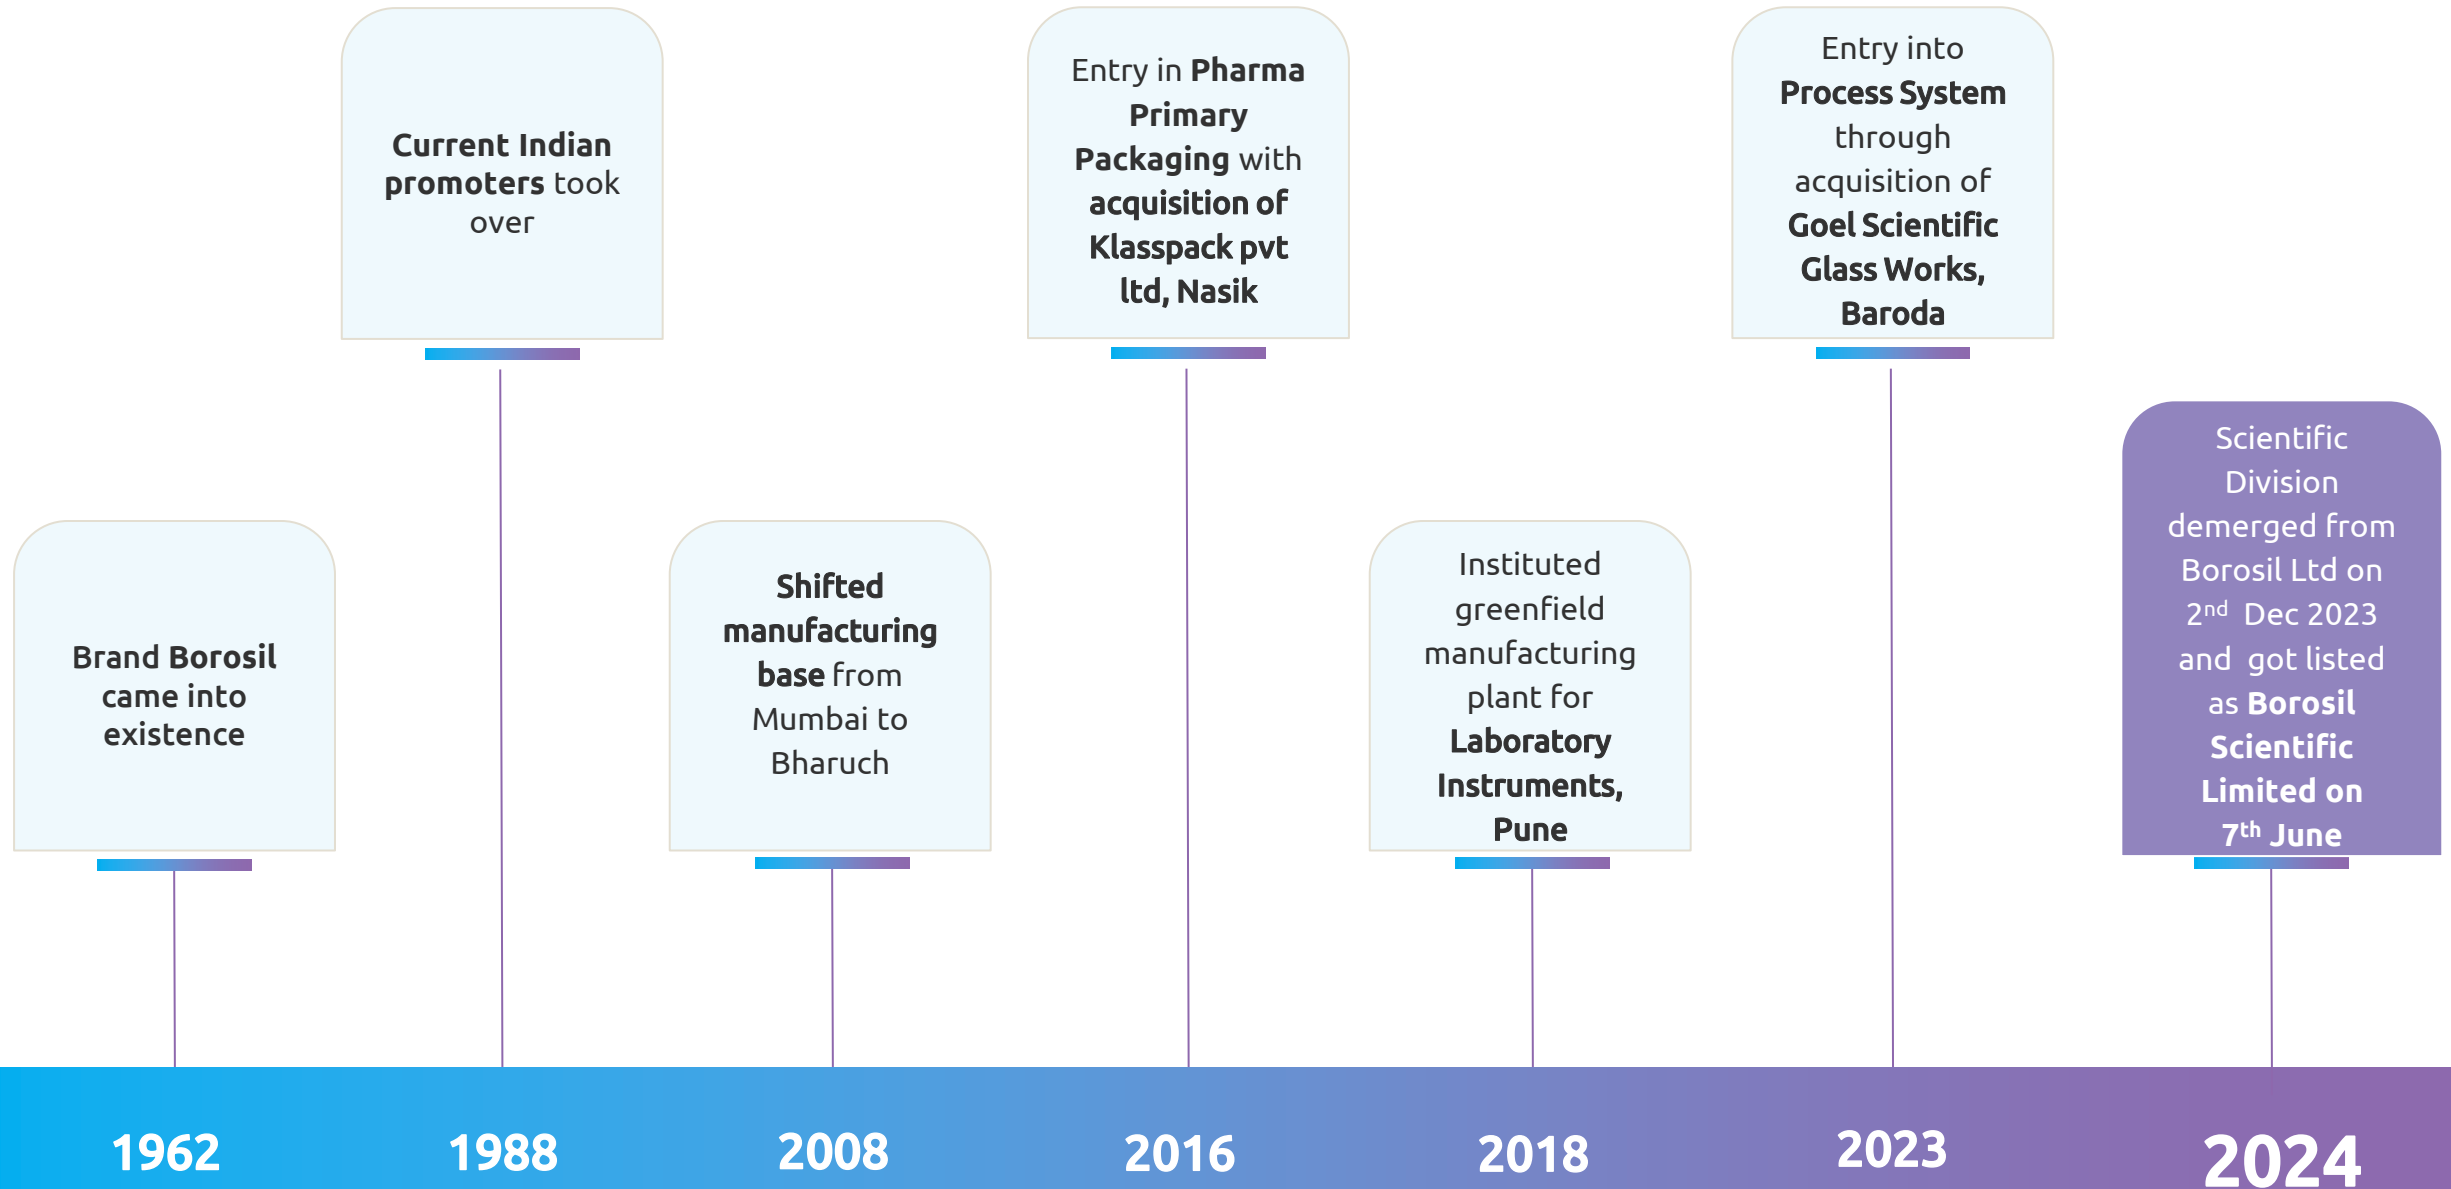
Current Indian promoters took over

Entry in Pharma Primary Packaging with acquisition of Klasspack pvt ltd, Nasik

Entry into Process System through acquisition of Goel Scientific Glass Works, Baroda

Brand Borosil came into existence

Shifted manufacturing base from Mumbai to Bharuch

Instituted greenfield manufacturing plant for Laboratory Instruments, Pune

Scientific Division demerged from Borosil Ltd on 2$^{nd}$ Dec 2023 and got listed as Borosil Scientific Limited on 7$^{th}$ June

1962

1988

2008

2016

2018

2023

2024